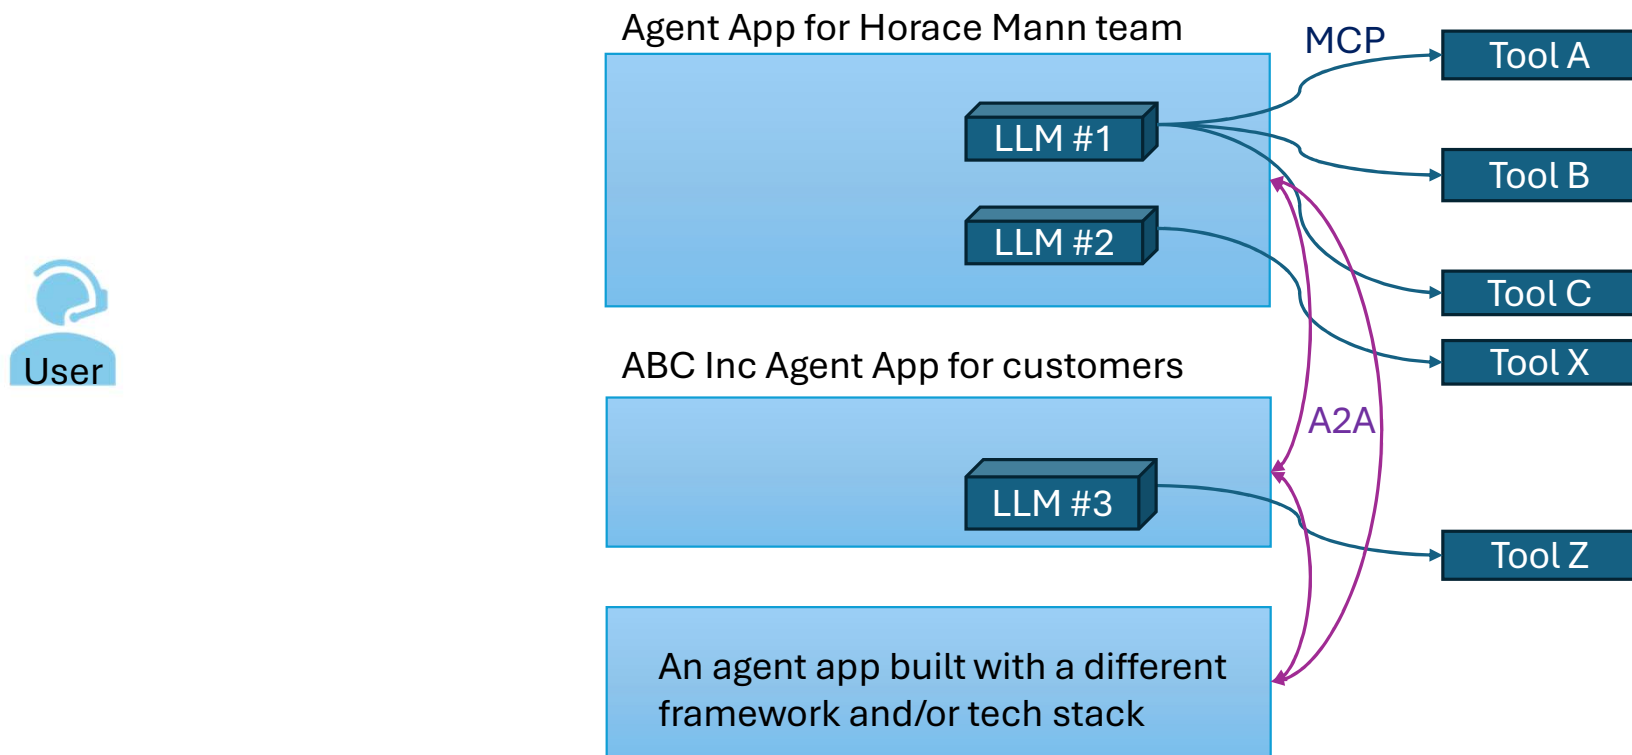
Agent App for Horace Mann team

MCP

Tool A

LLM #1

Tool B

LLM #2

Tool C

Tool X

User

ABC Inc Agent App for customers

A2A

LLM #3

Tool Z

An agent app built with a different framework and/or tech stack